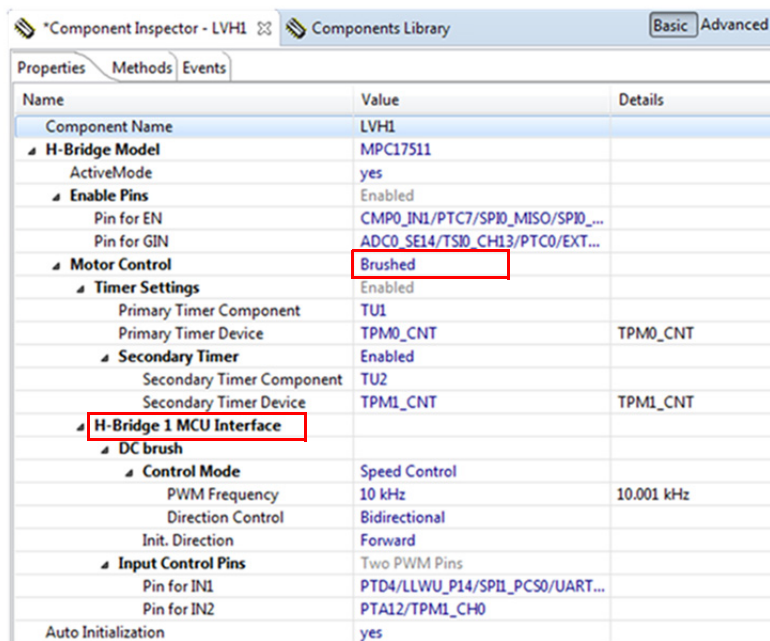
*Component Inspector - LVH1 ☒ Components Library Basic Advanced

Properties Methods Events

| Name | Value | Details |
|---|---|---|
| Component Name | LVH1 | |
| H-Bridge Model | MPC17511 | |
| ActiveMode | yes | |
| Enable Pins | Enabled | |
| Pin for EN | CMP0_IN1/PTC7/SPI0_MISO/SPI0_... | |
| Pin for GIN | ADC0_SE14/TSI0_CH13/PTC0/EXT... | |
| Motor Control | Brushed | |
| Timer Settings | Enabled | |
| Primary Timer Component | TU1 | |
| Primary Timer Device | TPM0_CNT | TPM0_CNT |
| Secondary Timer | Enabled | |
| Secondary Timer Component | TU2 | |
| Secondary Timer Device | TPM1_CNT | TPM1_CNT |
| H-Bridge 1 MCU Interface | | |
| DC brush | | |
| Control Mode | Speed Control | |
| PWM Frequency | 10 kHz | 10.001 kHz |
| Direction Control | Bidirectional | |
| Init. Direction | Forward | |
| Input Control Pins | Two PWM Pins | |
| Pin for IN1 | PTD4/LLWU_P14/SPI1_PCS0/UART... | |
| Pin for IN2 | PTA12/TPM1_CH0 | |
| Auto Initialization | yes | |